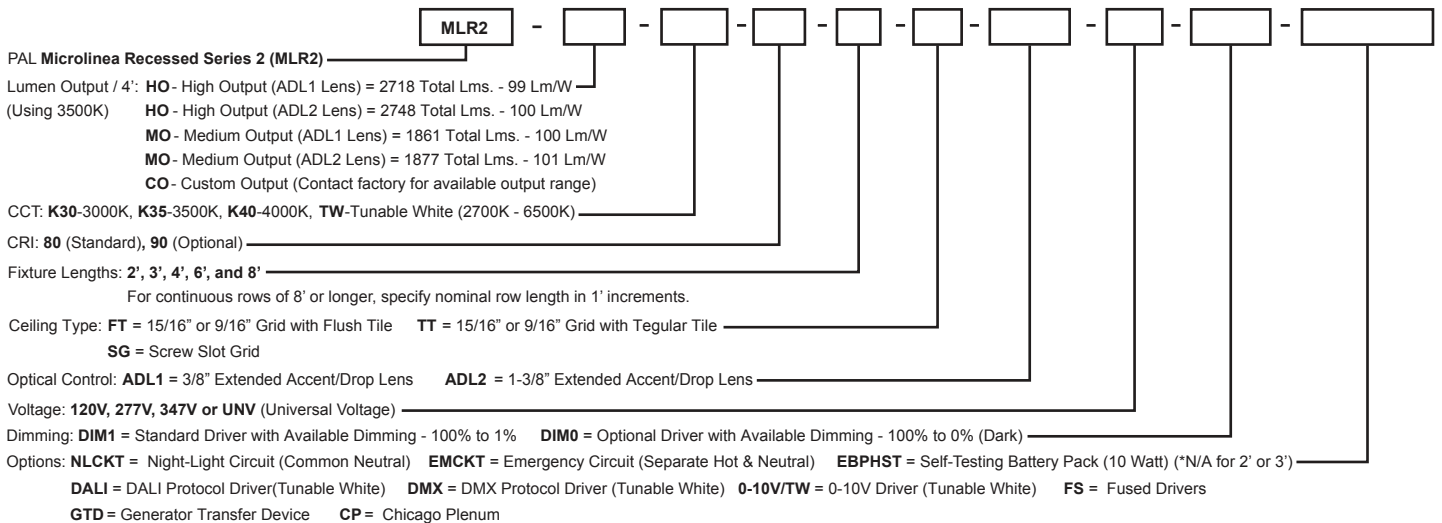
MLR2 - - - - - - - - -

PAL **Microlinea Recessed Series 2 (MLR2)**

Lumen Output / 4': **HO** - High Output (ADL1 Lens) = 2718 Total Lms. - 99 Lm/W
(Using 3500K) **HO** - High Output (ADL2 Lens) = 2748 Total Lms. - 100 Lm/W
**MO** - Medium Output (ADL1 Lens) = 1861 Total Lms. - 100 Lm/W
**MO** - Medium Output (ADL2 Lens) = 1877 Total Lms. - 101 Lm/W
**CO** - Custom Output (Contact factory for available output range)

CCT: **K30**-3000K, **K35**-3500K, **K40**-4000K, **TW**-Tunable White (2700K - 6500K)

CRI: **80** (Standard), **90** (Optional)

Fixture Lengths: **2', 3', 4', 6', and 8'**
For continuous rows of 8' or longer, specify nominal row length in 1' increments.

Ceiling Type: **FT** = 15/16" or 9/16" Grid with Flush Tile **TT** = 15/16" or 9/16" Grid with Tegular Tile
**SG** = Screw Slot Grid

Optical Control: **ADL1** = 3/8" Extended Accent/Drop Lens **ADL2** = 1-3/8" Extended Accent/Drop Lens

Voltage: **120V, 277V, 347V or UNV** (Universal Voltage)

Dimming: **DIM1** = Standard Driver with Available Dimming - 100% to 1% **DIM0** = Optional Driver with Available Dimming - 100% to 0% (Dark)

Options: **NLCKT** = Night-Light Circuit (Common Neutral) **EMCKT** = Emergency Circuit (Separate Hot & Neutral) **EBPHST** = Self-Testing Battery Pack (10 Watt) (*N/A for 2' or 3')
**DALI** = DALI Protocol Driver(Tunable White) **DMX** = DMX Protocol Driver (Tunable White) **0-10V/TW** = 0-10V Driver (Tunable White) **FS** = Fused Drivers
**GTD** = Generator Transfer Device **CP** = Chicago Plenum